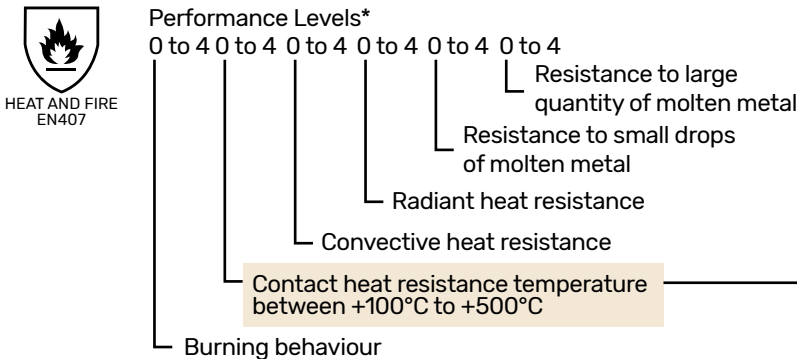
HEAT AND FIRE
EN407

Performance Levels*
0 to 4 0 to 4 0 to 4 0 to 4 0 to 4 0 to 4

Resistance to large quantity of molten metal

Resistance to small drops of molten metal

Radiant heat resistance

Convective heat resistance

Contact heat resistance temperature between +100°C to +500°C

Burning behaviour